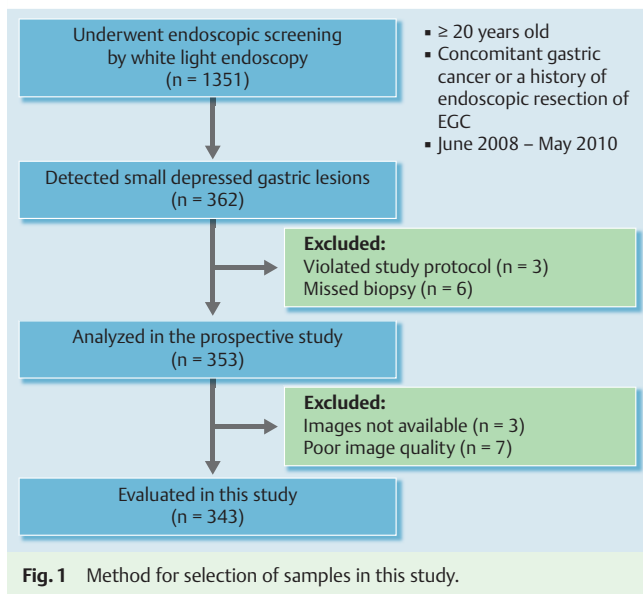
Underwent endoscopic screening by white light endoscopy
(n = 1351)

▪ ≥ 20 years old
▪ Concomitant gastric cancer or a history of endoscopic resection of EGC
▪ June 2008 – May 2010

Detected small depressed gastric lesions
(n = 362)

Excluded:
Violated study protocol (n = 3)
Missed biopsy (n = 6)

Analyzed in the prospective study
(n = 353)

Excluded:
Images not available (n = 3)
Poor image quality (n = 7)

Evaluated in this study
(n = 343)

Fig. 1 Method for selection of samples in this study.